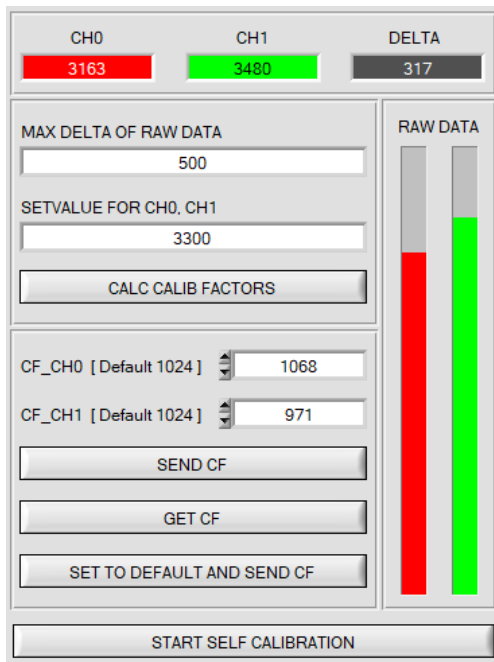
CH0
3163

CH1
3480

DELTA
317

MAX DELTA OF RAW DATA
500

SETVALUE FOR CH0, CH1
3300

CALC CALIB FACTORS

RAW DATA

CF_CH0 [ Default 1024 ] 1068

CF_CH1 [ Default 1024 ] 971

SEND CF

GET CF

SET TO DEFAULT AND SEND CF

START SELF CALIBRATION